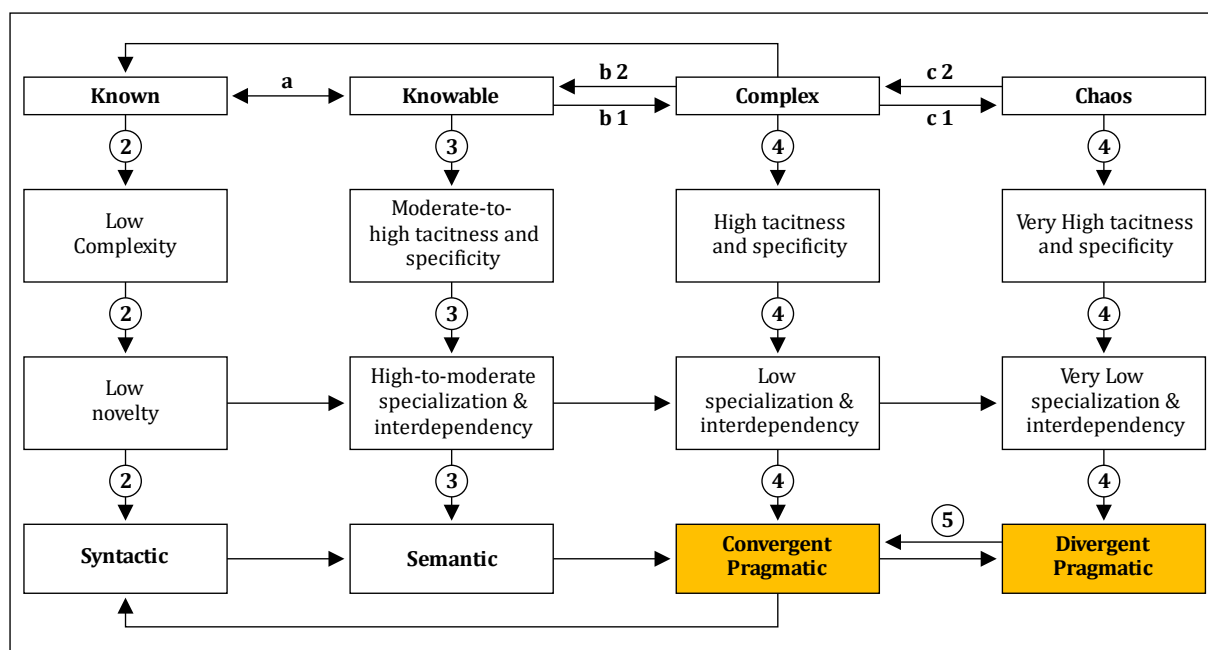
Known
a
Knowable
b 2
b 1
Complex
c 2
c 1
Chaos

2
3
4
4

Low Complexity
Moderate-to-high tacitness and specificity
High tacitness and specificity
Very High tacitness and specificity

2
3
4
4

Low novelty
High-to-moderate specialization & interdependency
Low specialization & interdependency
Very Low specialization & interdependency

2
3
4
4

Syntactic
Semantic
Convergent Pragmatic
5
Divergent Pragmatic